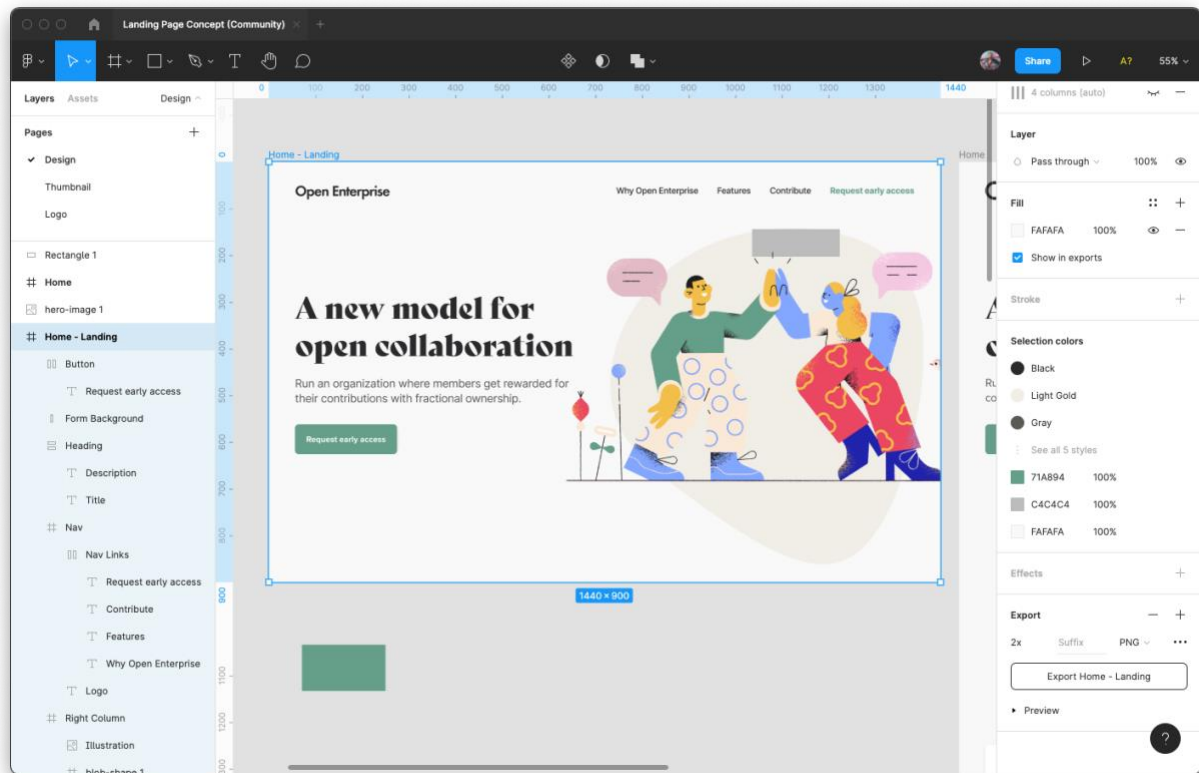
Landing Page Concept (Community)

Share
A?
55%

Layers Assets Design

Pages
Design
Thumbnail
Logo

Rectangle 1
Home
hero-image 1
Home - Landing
Button
Request early access
Form Background
Heading
Description
Title
Nav
Nav Links
Request early access
Contribute
Features
Why Open Enterprise
Logo
Right Column
Illustration
blob-shape 1

0 100 200 300 400 500 600 700 800 900 1000 1100 1200 1300 1440

Home - Landing
Home

Open Enterprise
Why Open Enterprise Features Contribute Request early access

A new model for open collaboration

Run an organization where members get rewarded for their contributions with fractional ownership.

Request early access

1440 × 900

4 columns (auto)

Layer
Pass through 100%

Fill
FAFAFA 100%
Show in exports

Stroke

Selection colors
Black
Light Gold
Gray
See all 5 styles
71A894 100%
C4C4C4 100%
FAFAFA 100%

Effects

Export
2x Suffix PNG
Export Home - Landing
Preview
?